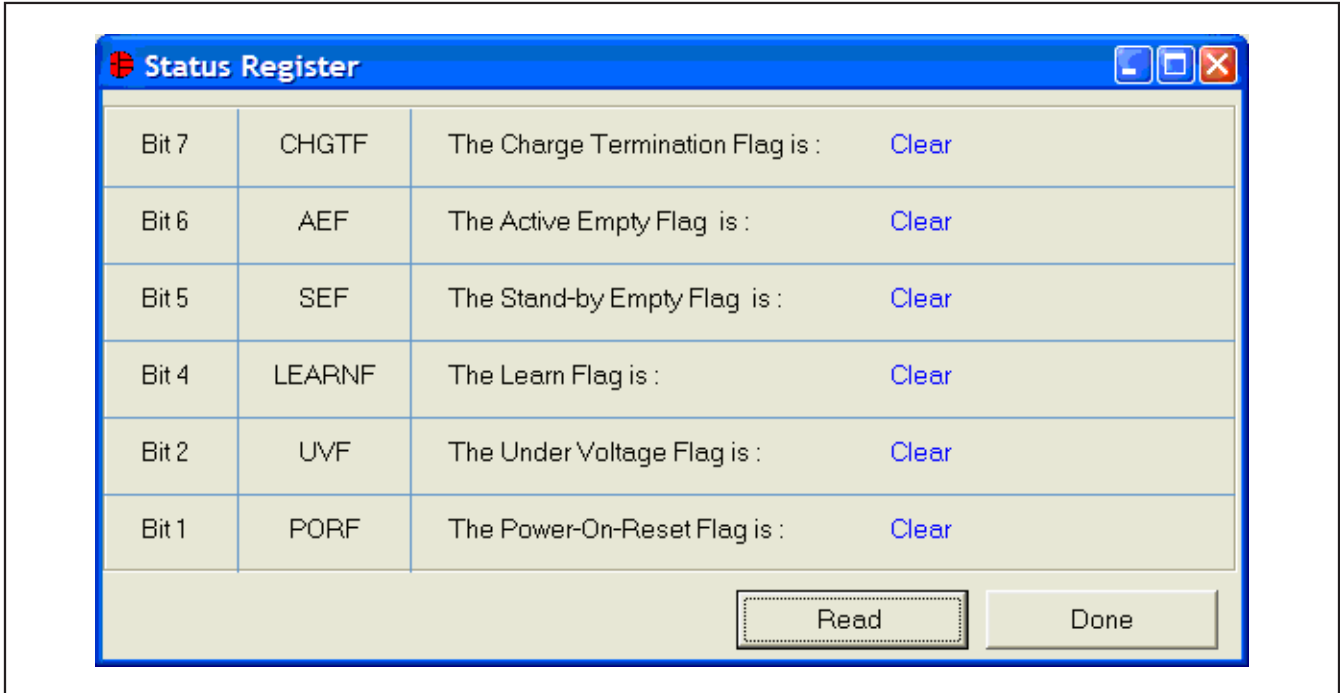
Status Register

| | | | |
|---|---|---|---|
| Bit 7 | CHGTF | The Charge Termination Flag is : | Clear |
| Bit 6 | AEF | The Active Empty Flag is : | Clear |
| Bit 5 | SEF | The Stand-by Empty Flag is : | Clear |
| Bit 4 | LEARNF | The Learn Flag is : | Clear |
| Bit 2 | UVF | The Under Voltage Flag is : | Clear |
| Bit 1 | PORF | The Power-On-Reset Flag is : | Clear |

Read

Done